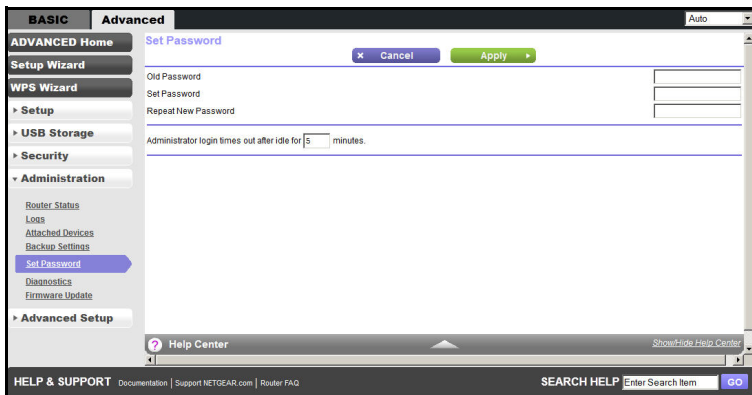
BASIC Advanced

Auto

ADVANCED Home

Setup Wizard

WPS Wizard

▸ Setup

▸ USB Storage

▸ Security

▾ Administration

Router Status
Logs
Attached Devices
Backup Settings
Set Password
Diagnostics
Firmware Update

▸ Advanced Setup

Set Password

× Cancel

Apply ▸

Old Password

Set Password

Repeat New Password

Administrator login times out after idle for 5 minutes.

? Help Center

Show/Hide Help Center

HELP & SUPPORT Documentation | Support NETGEAR.com | Router FAQ

SEARCH HELP Enter Search Item GO